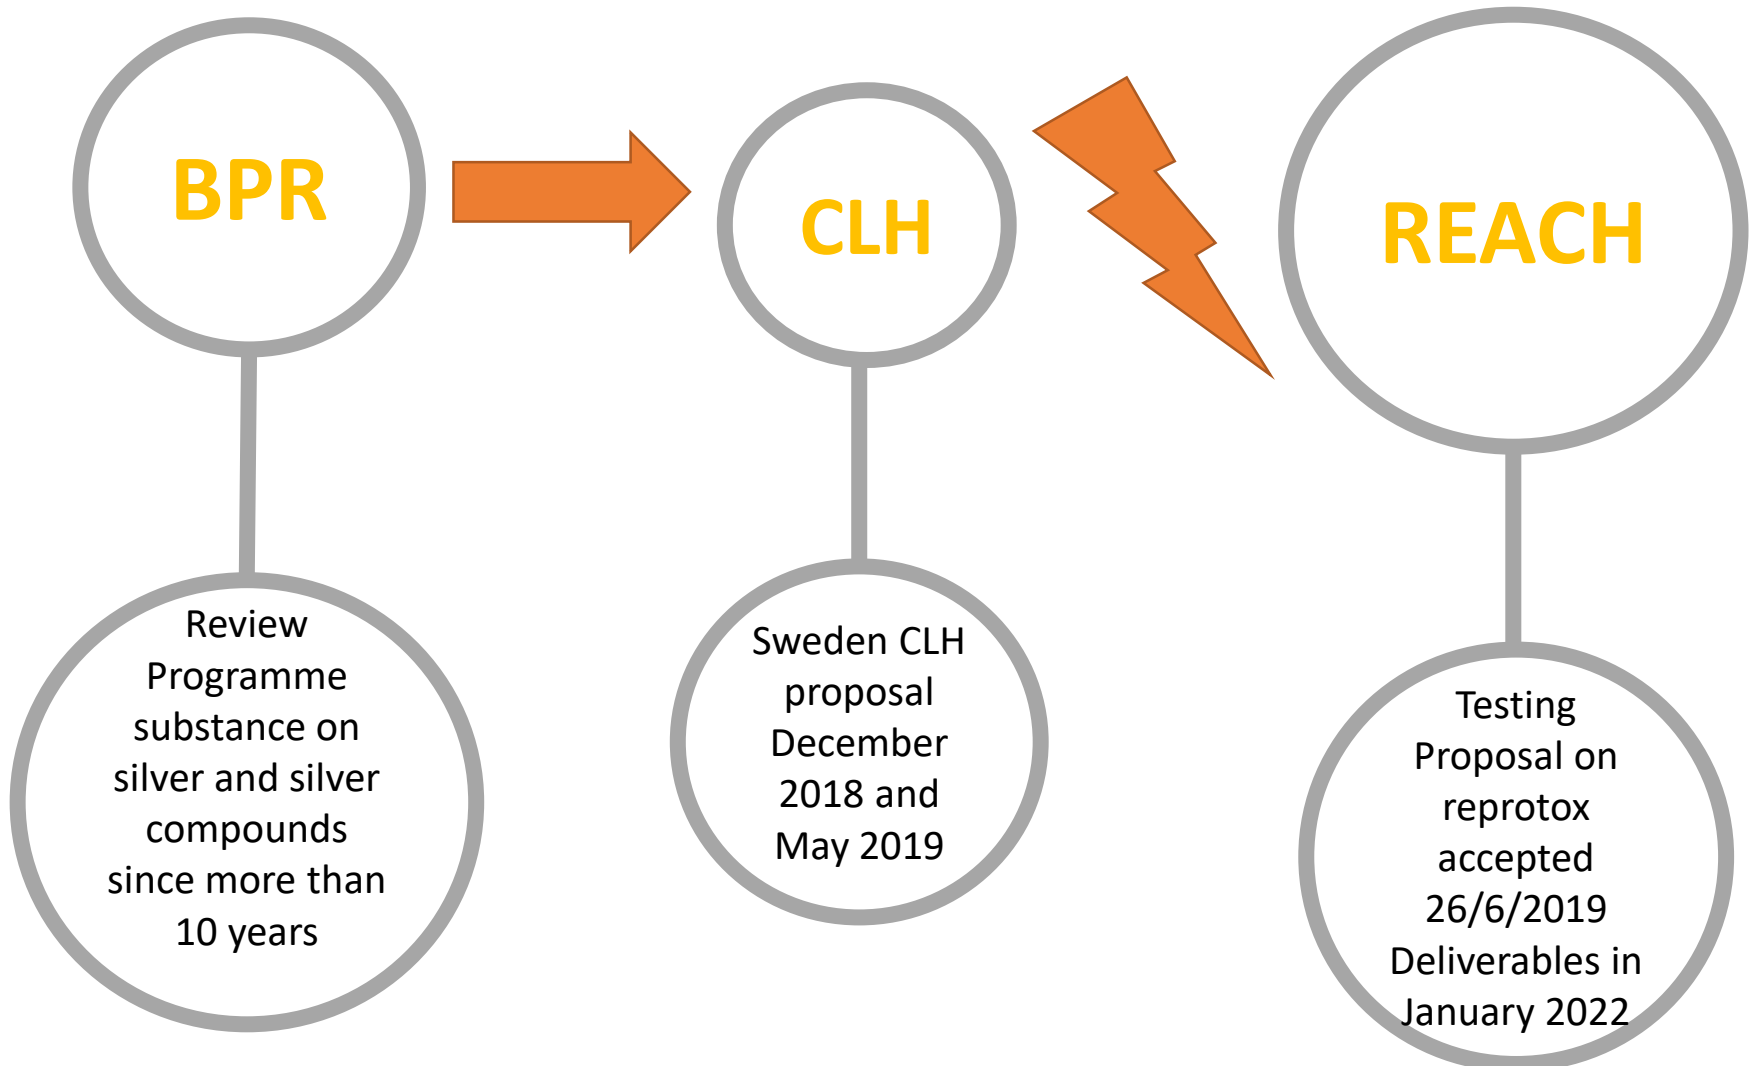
BPR

CLH

REACH

Review Programme substance on silver and silver compounds since more than 10 years

Sweden CLH proposal December 2018 and May 2019

Testing Proposal on reprotox accepted 26/6/2019 Deliverables in January 2022